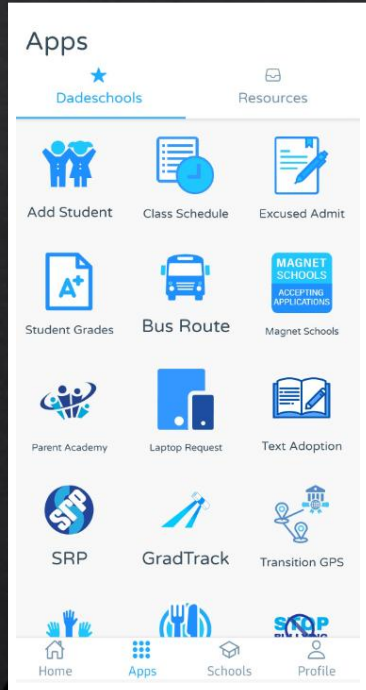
Apps

Dadeschools

Resources

Add Student

Class Schedule

Excused Admit

A+

Student Grades

Bus Route

MAGNET SCHOOLS ACCEPTING APPLICATIONS

Magnet Schools

Parent Academy

Laptop Request

Text Adoption

SRP

SRP

GradTrack

Transition GPS

STOP

Home

Apps

Schools

Profile